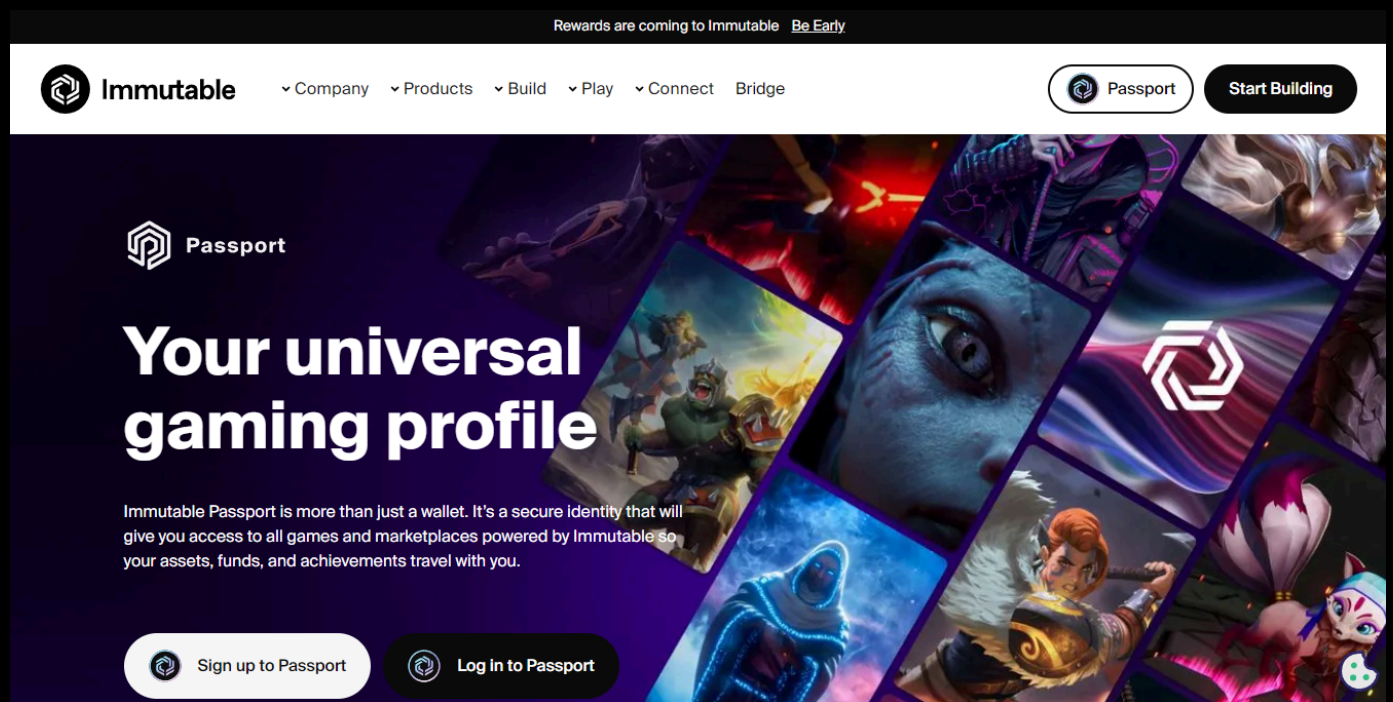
Rewards are coming to Immutable Be Early

Immutable

Company Products Build Play Connect Bridge

Passport

Start Building

Passport

Your universal gaming profile

Immutable Passport is more than just a wallet. It's a secure identity that will give you access to all games and marketplaces powered by Immutable so your assets, funds, and achievements travel with you.

Sign up to Passport

Log in to Passport